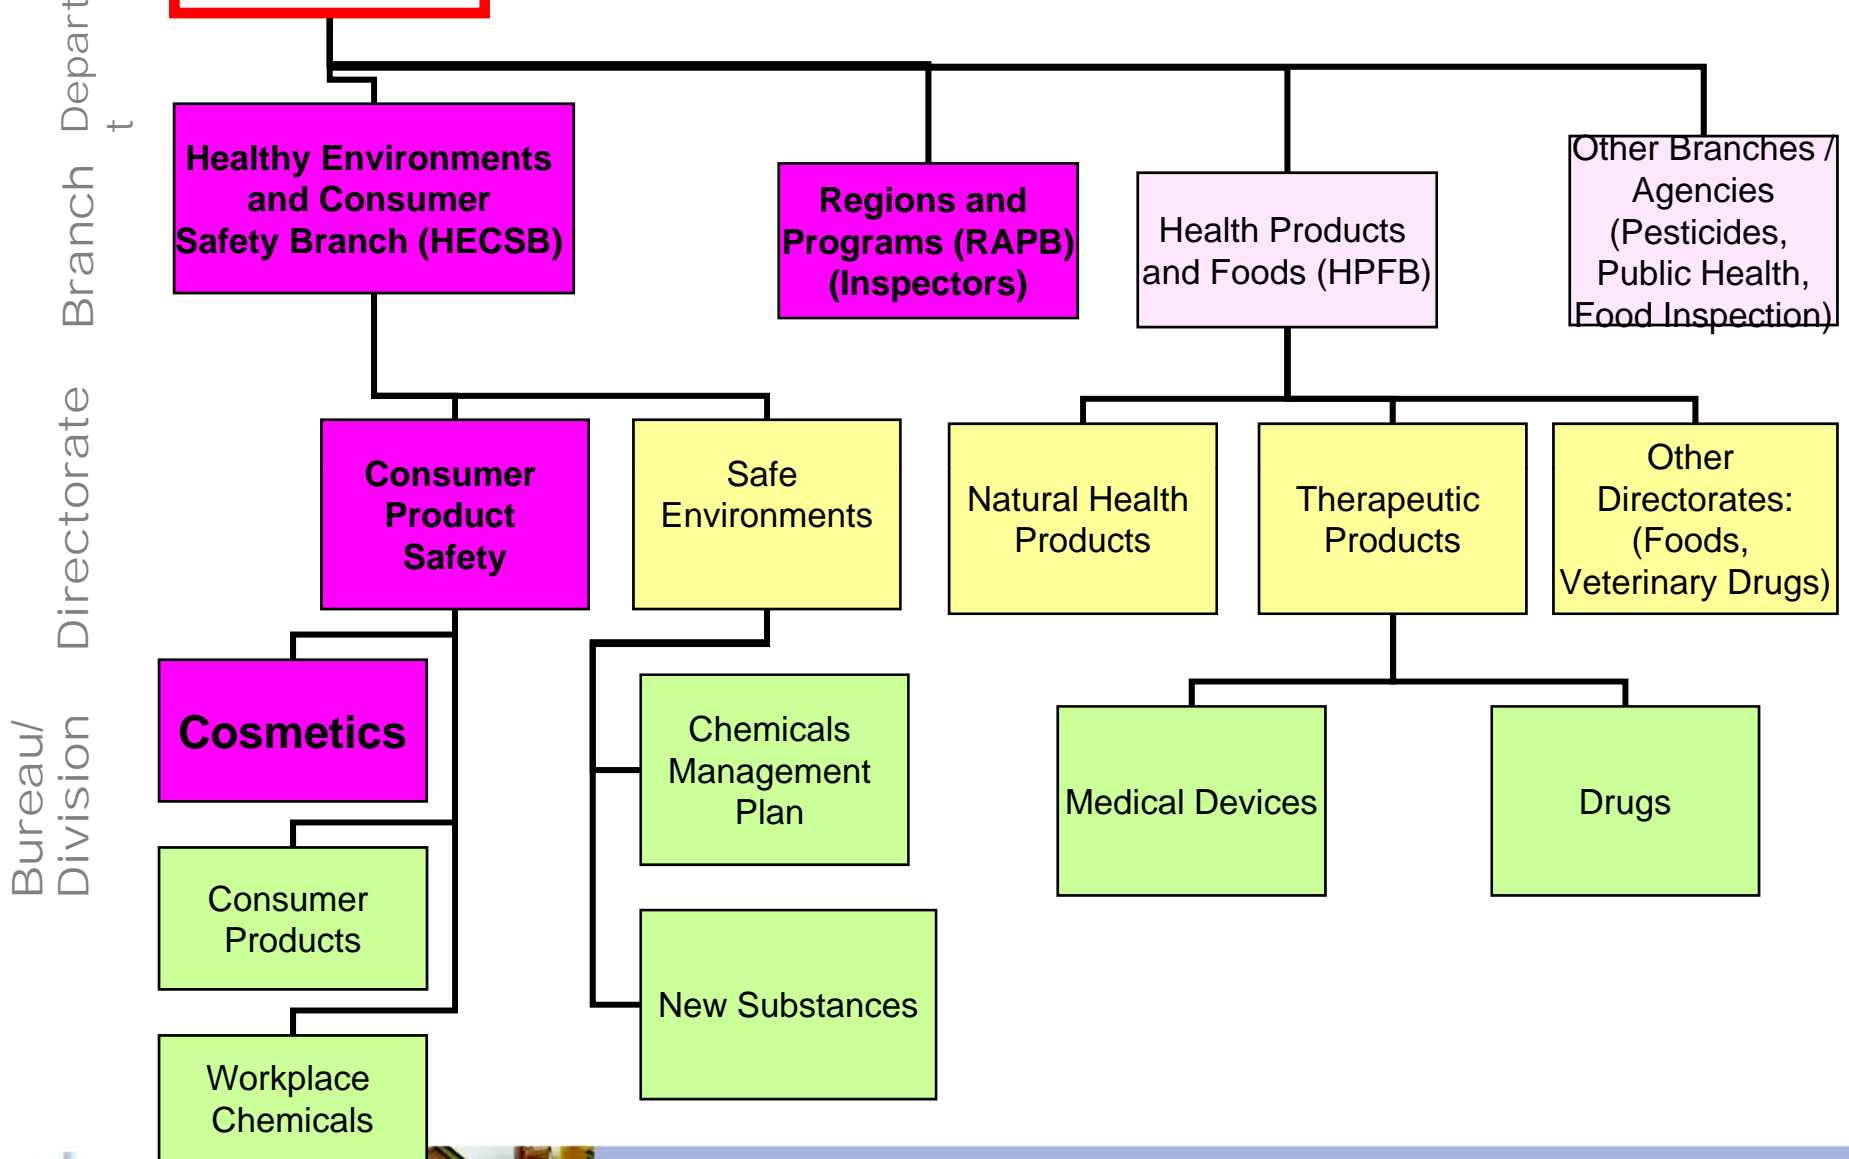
Department

Branch

Directorate

Bureau/ Division

Healthy Environments and Consumer Safety Branch (HECSB)

Regions and Programs (RAPB) (Inspectors)

Health Products and Foods (HPFB)

Other Branches / Agencies (Pesticides, Public Health, Food Inspection)

Consumer Product Safety

Safe Environments

Natural Health Products

Therapeutic Products

Other Directorates: (Foods, Veterinary Drugs)

Cosmetics

Chemicals Management Plan

Medical Devices

Drugs

Consumer Products

New Substances

Workplace Chemicals